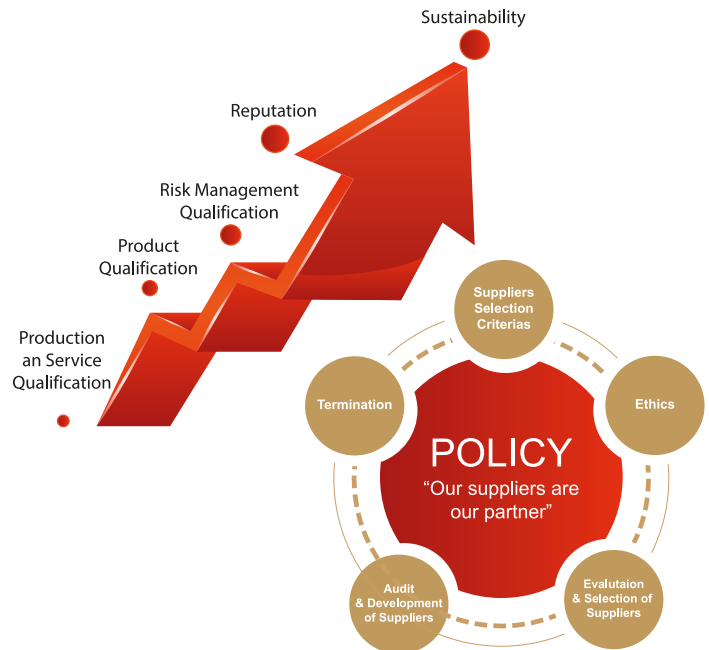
Sustainability

Reputation

Risk Management Qualification

Product Qualification

Production an Service Qualification

Suppliers Selection Criterias

Ethics

Evalutaion & Selection of Suppliers

Audit & Development of Suppliers

Termination

POLICY
“Our suppliers are our partner”